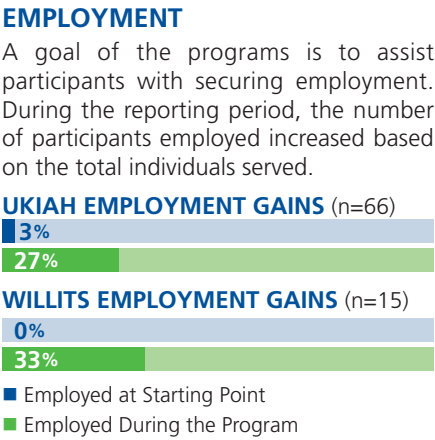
EMPLOYMENT

A goal of the programs is to assist participants with securing employment. During the reporting period, the number of participants employed increased based on the total individuals served.

UKIAH EMPLOYMENT GAINS (n=66)

3%

27%

WILLITS EMPLOYMENT GAINS (n=15)

0%

33%

Employed at Starting Point

Employed During the Program